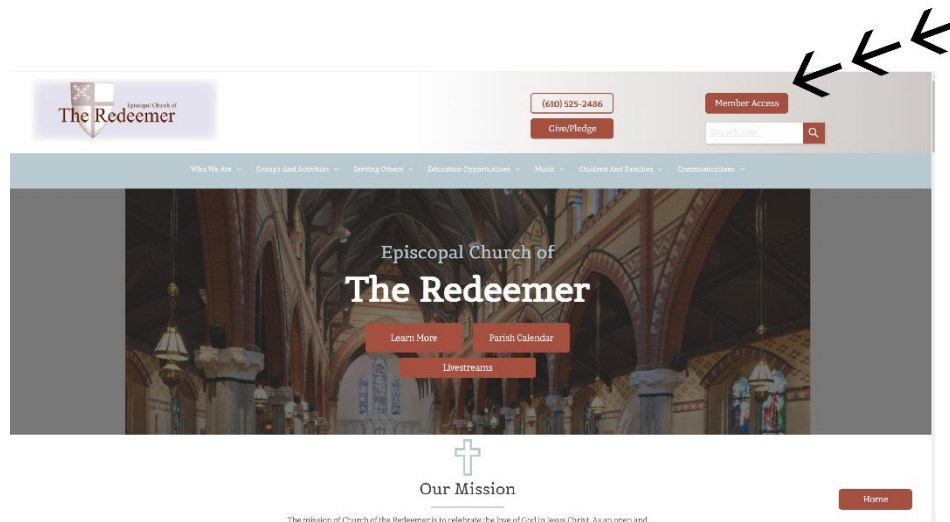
Episcopal Church of
The Redeemer

(610) 525-2486
Give/Pledge

Member Access
Search site...

Who We Are
Groups And Activities
Serving Others
Education Opportunities
Music
Children And Families
Communications

Episcopal Church of
The Redeemer

Learn More
Parish Calendar
Livestreams

Our Mission

The mission of Church of the Redeemer is to celebrate the love of God in Jesus Christ. As an open and

Home